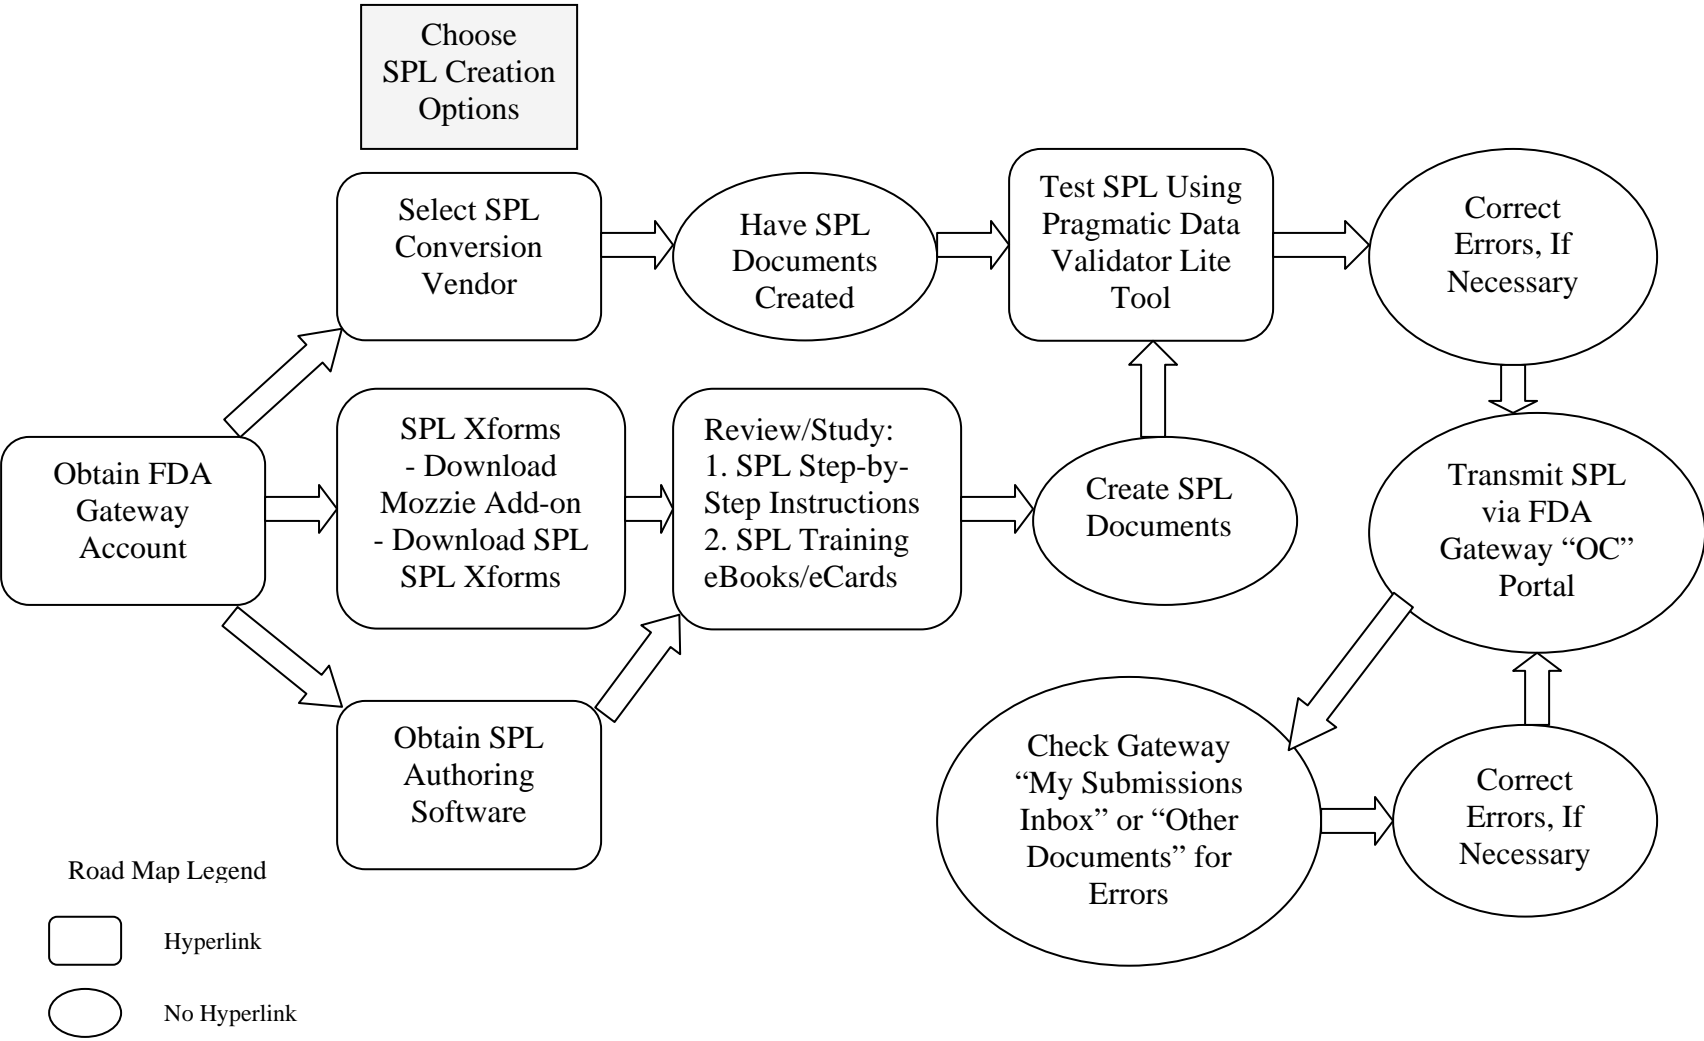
Choose SPL Creation Options

Select SPL Conversion Vendor

Have SPL Documents Created

Test SPL Using Pragmatic Data Validator Lite Tool

Correct Errors, If Necessary

Obtain FDA Gateway Account

SPL Xforms
- Download Mozzie Add-on
- Download SPL SPL Xforms

Review/Study:
1. SPL Step-by-Step Instructions
2. SPL Training eBooks/eCards

Create SPL Documents

Transmit SPL via FDA Gateway “OC” Portal

Obtain SPL Authoring Software

Check Gateway “My Submissions Inbox” or “Other Documents” for Errors

Correct Errors, If Necessary

Road Map Legend

Hyperlink

No Hyperlink